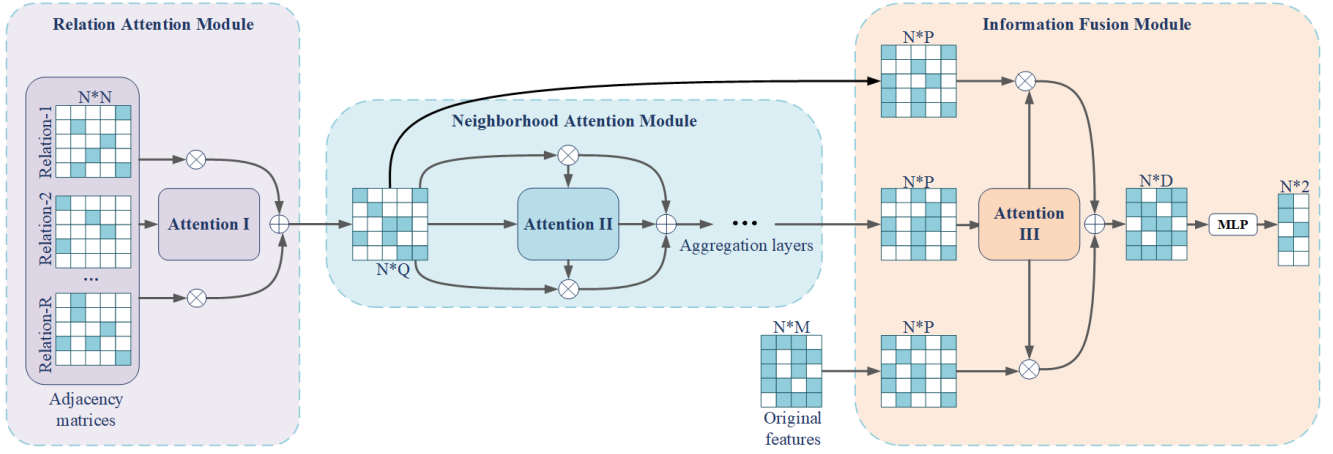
Relation Attention Module

N*N

Relation-1

Relation-2

...

Relation-R

Attention I

Adjacency matrices

Neighborhood Attention Module

N*Q

Attention II

...

Aggregation layers

Information Fusion Module

N*P

N*P

N*P

Attention III

N*D

MLP

N*2

N*M

Original features